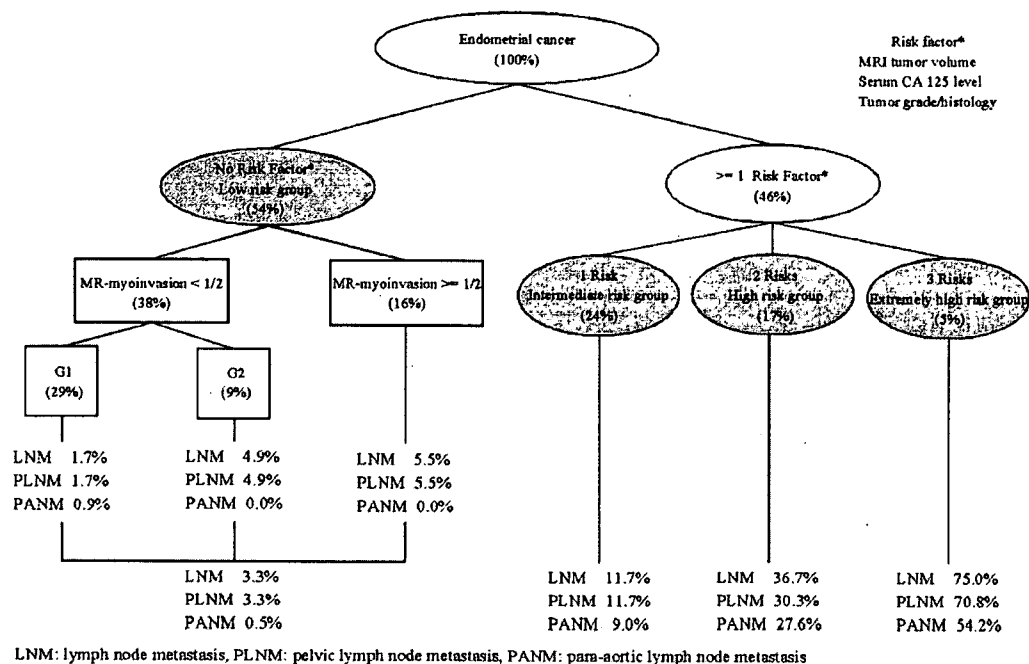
Endometrial cancer
(100%)

Risk factor*
MRI tumor volume
Serum CA 125 level
Tumor grade/histology

No Risk Factor*
Low risk group
(54%)

>= 1 Risk Factor*
(46%)

MR-myoinvasion < 1/2
(38%)

MR-myoinvasion >= 1/2
(16%)

1 Risk
Intermediate risk group
(24%)

2 Risks
High risk group
(17%)

3 Risks
Extremely high risk group
(5%)

G1
(29%)

G2
(9%)

LNM 1.7%
PLNM 1.7%
PANM 0.9%

LNM 4.9%
PLNM 4.9%
PANM 0.0%

LNM 5.5%
PLNM 5.5%
PANM 0.0%

LNM 3.3%
PLNM 3.3%
PANM 0.5%

LNM 11.7%
PLNM 11.7%
PANM 9.0%

LNM 36.7%
PLNM 30.3%
PANM 27.6%

LNM 75.0%
PLNM 70.8%
PANM 54.2%

LNM: lymph node metastasis, PLNM: pelvic lymph node metastasis, PANM: para-aortic lymph node metastasis